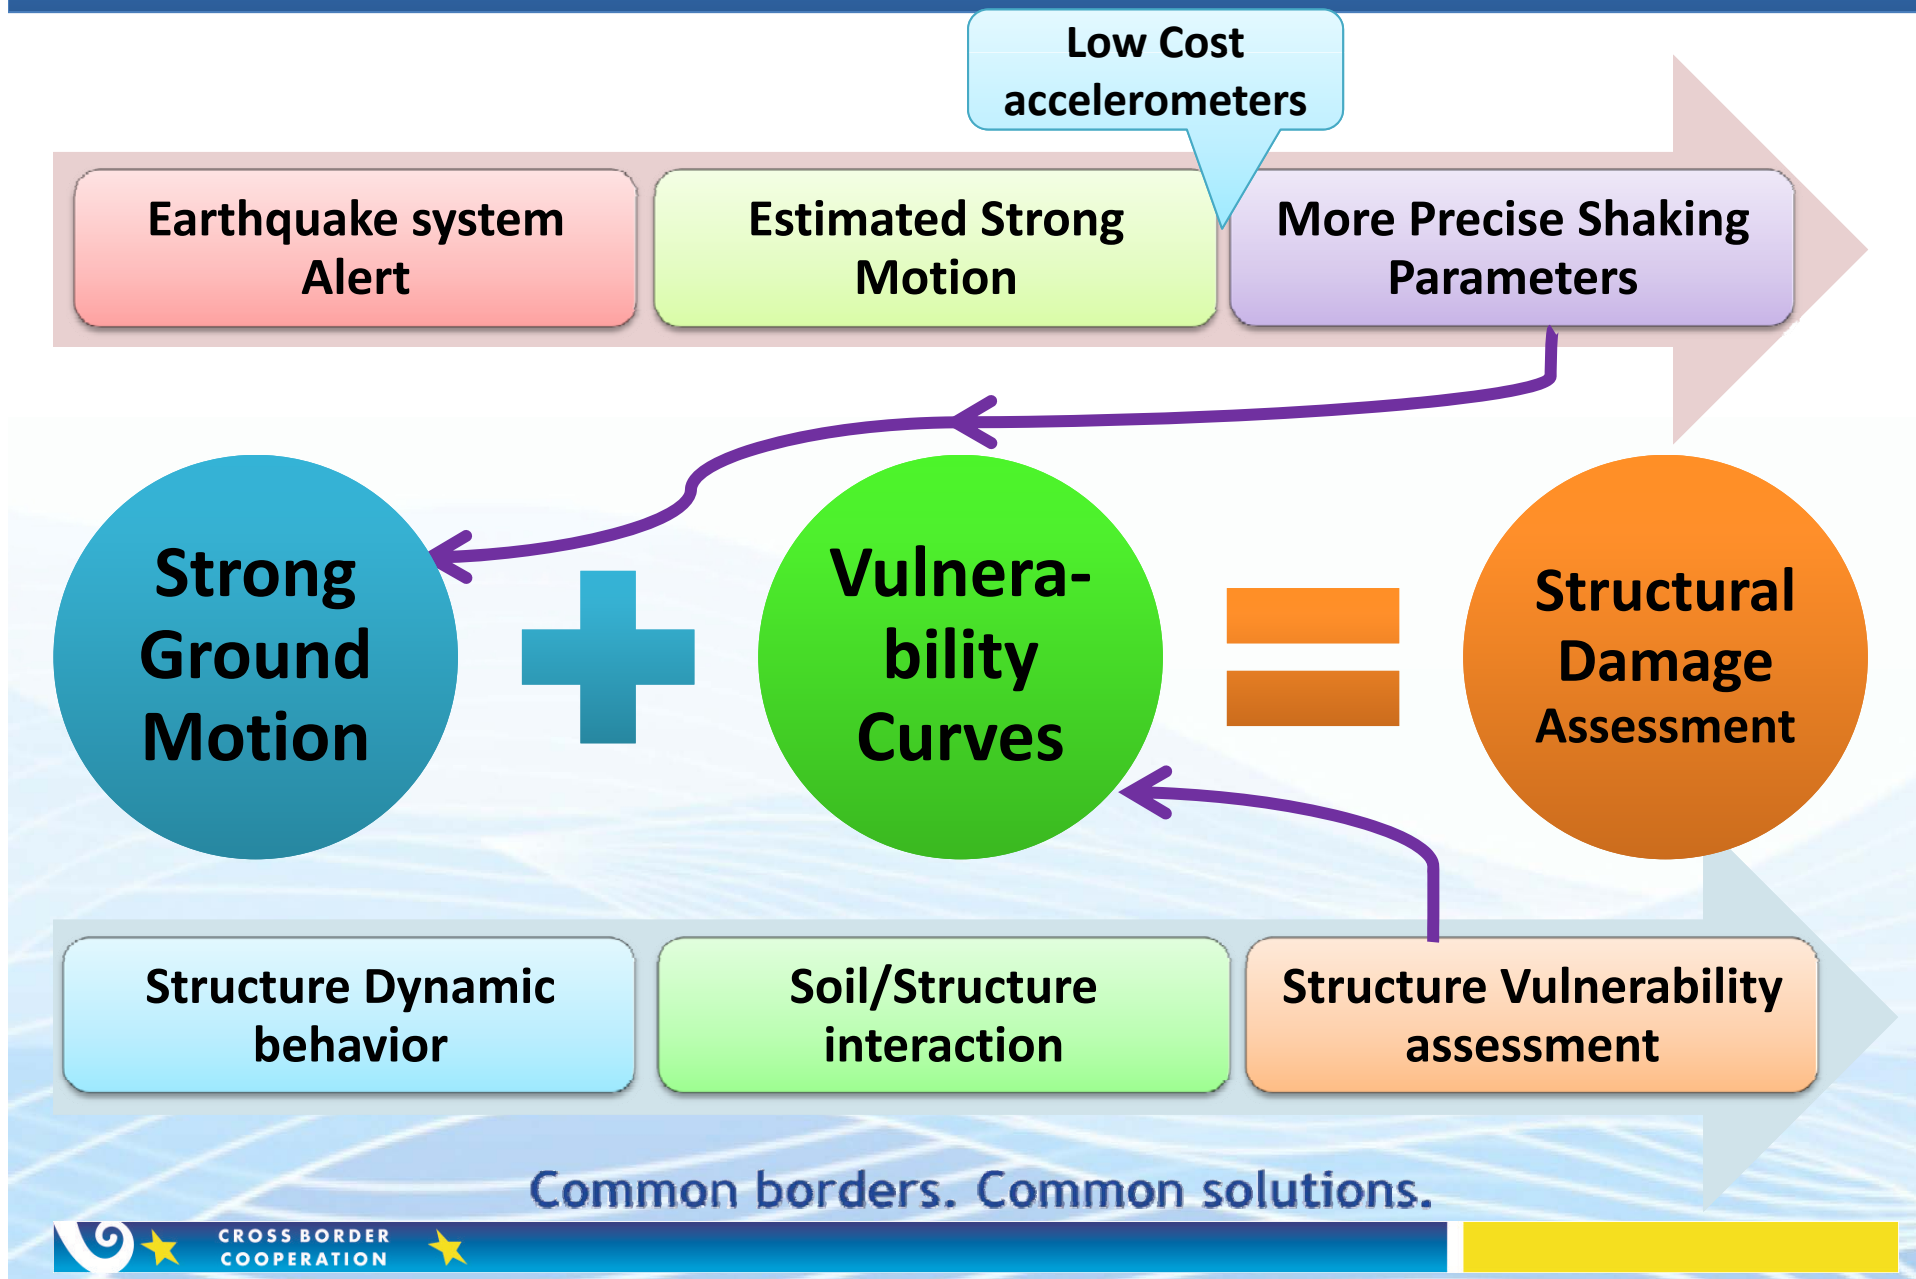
Low Cost accelerometers

Earthquake system Alert

Estimated Strong Motion

More Precise Shaking Parameters

Strong Ground Motion

Vulnera-bility Curves

Structural Damage Assessment

Structure Dynamic behavior

Soil/Structure interaction

Structure Vulnerability assessment

Common borders. Common solutions.

CROSS BORDER COOPERATION